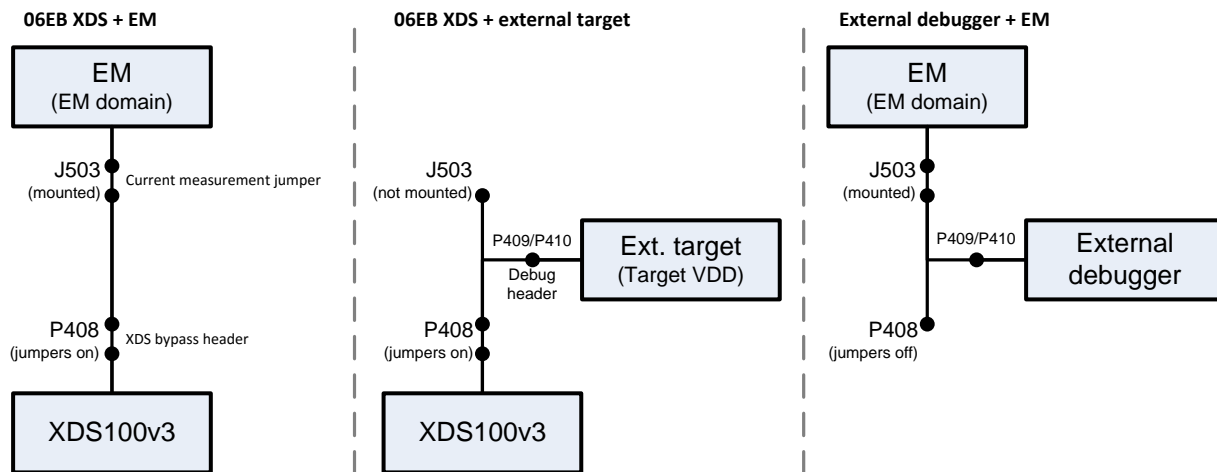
06EB XDS + EM

EM
(EM domain)

J503
(mounted)

Current measurement jumper

P408
(jumpers on)

XDS bypass header

XDS100v3

06EB XDS + external target

J503
(not mounted)

P409/P410

Debug header

Ext. target
(Target VDD)

P408
(jumpers on)

XDS100v3

External debugger + EM

EM
(EM domain)

J503
(mounted)

P409/P410

External debugger

P408
(jumpers off)